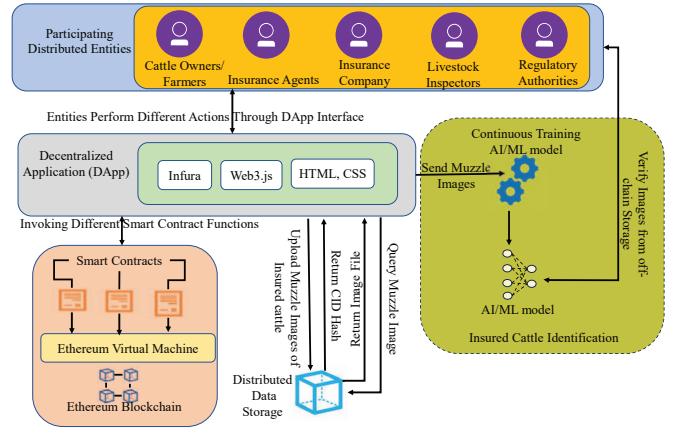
Participating Distributed Entities

Cattle Owners/ Farmers

Insurance Agents

Insurance Company

Livestock Inspectors

Regulatory Authorities

Entities Perform Different Actions Through DApp Interface

Decentralized Application (DApp)

Infura

Web3.js

HTML, CSS

Send Muzzle Images

Continuous Training AI/ML model

Verify Images from off-chain Storage

AI/ML model

Insured Cattle Identification

Invoking Different Smart Contract Functions

Smart Contracts

Ethereum Virtual Machine

Ethereum Blockchain

Upload Muzzle Images of Insured cattle

Return CID Hash

Return Image File

Query Muzzle Image

Distributed Data Storage